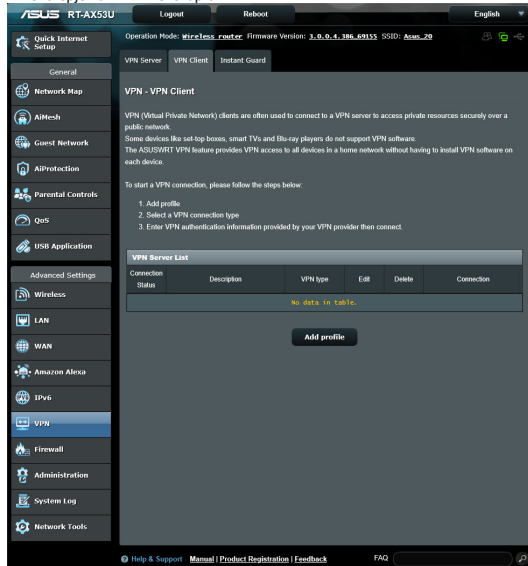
ASUS RT-AX53U

Logout

Reboot

English

Quick Internet Setup

Operation Mode: Wireless router Firmware Version: 3.0.0.4.386_69155 SSID: Asus_20

General

Network Map

AiMesh

Guest Network

AiProtection

Parental Controls

QoS

USB Application

Advanced Settings

Wireless

LAN

WAN

Amazon Alexa

IPv6

VPN

Firewall

Administration

System Log

Network Tools

VPN Server | VPN Client | Instant Guard

VPN - VPN Client

VPN (Virtual Private Network) clients are often used to connect to a VPN server to access private resources securely over a public network.
Some devices like set-top boxes, smart TVs and Blu-ray players do not support VPN software.
The ASUSWRT VPN feature provides VPN access to all devices in a home network without having to install VPN software on each device.

To start a VPN connection, please follow the steps below:

1. Add profile
2. Select a VPN connection type
3. Enter VPN authentication information provided by your VPN provider then connect.

VPN Server List

| Connection Status | Description | VPN type | Edit | Delete | Connection |
|---|---|---|---|---|---|
| No data in table. | | | | | |

Add profile

Help & Support Manual | Product Registration | Feedback

FAQ